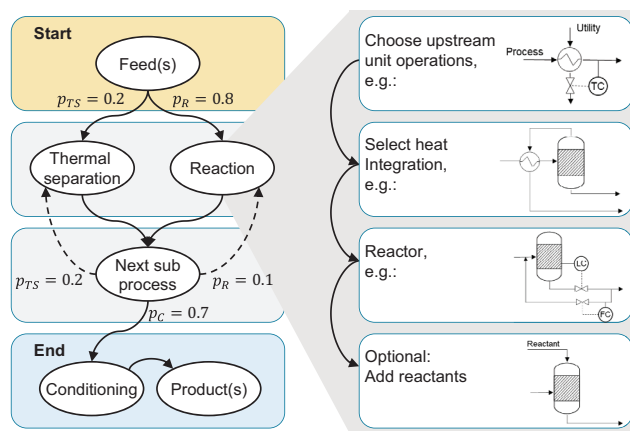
Start

Feed(s)

$p_{TS} = 0.2$

$p_R = 0.8$

Thermal separation

Reaction

Next sub process

$p_{TS} = 0.2$

$p_R = 0.1$

$p_C = 0.7$

End

Conditioning

Product(s)

Choose upstream unit operations, e.g.:

Utility

Process

TC

Select heat Integration, e.g.:

Reactor, e.g.:

LC

FC

Optional: Add reactants

Reactant